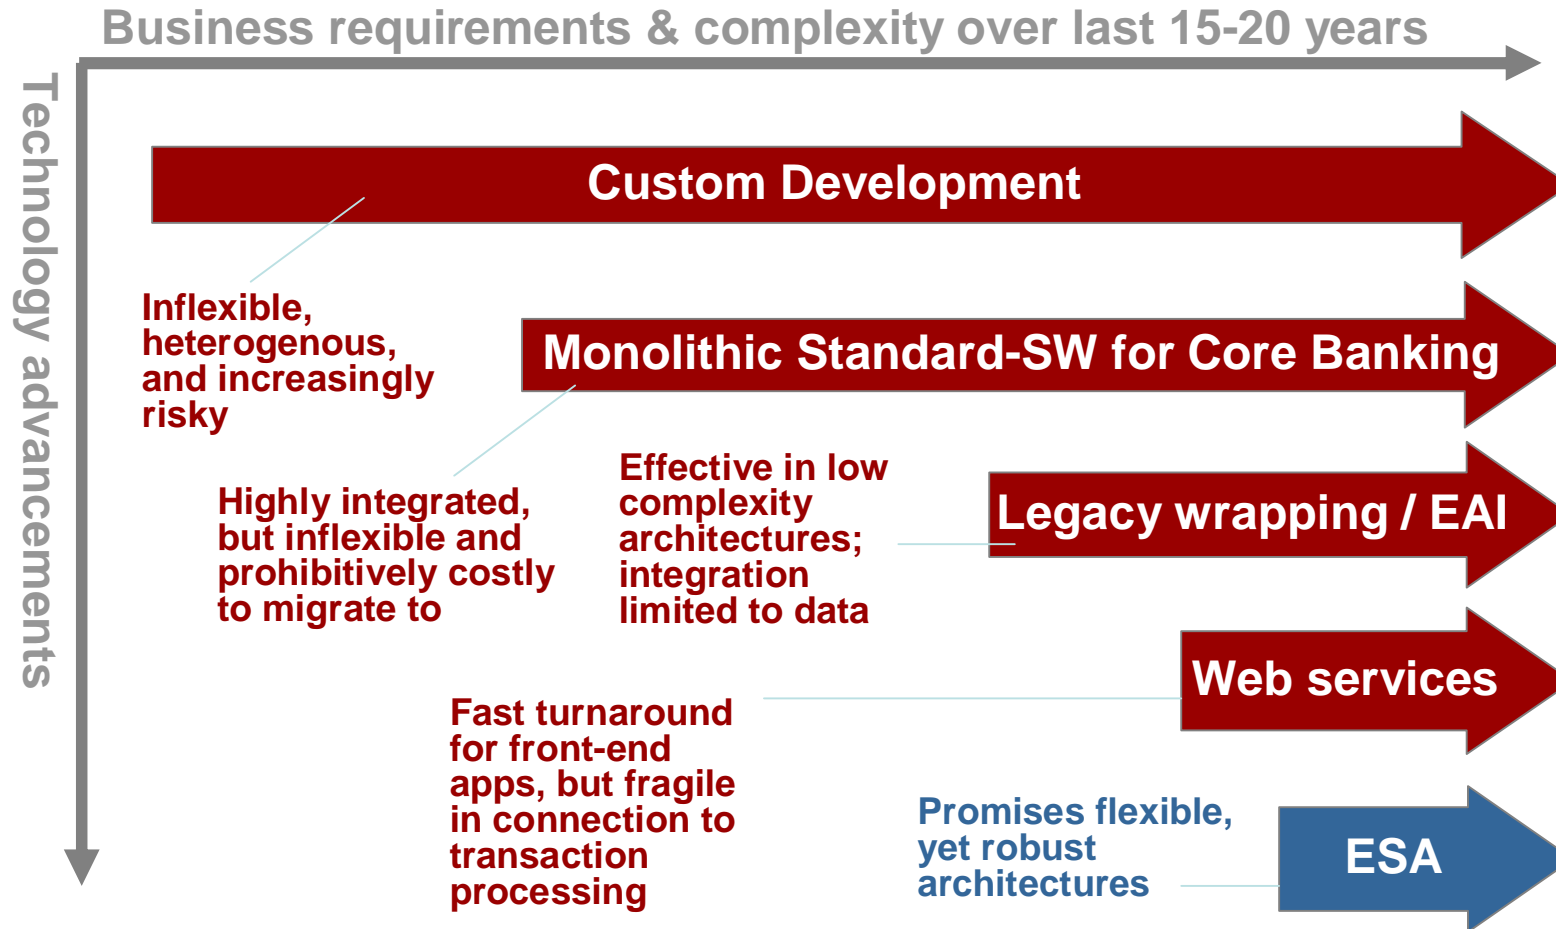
Business requirements & complexity over last 15-20 years

Technology advancements

Custom Development

Inflexible, heterogenous, and increasingly risky

Monolithic Standard-SW for Core Banking

Highly integrated, but inflexible and prohibitively costly to migrate to

Effective in low complexity architectures; integration limited to data

Legacy wrapping / EAI

Web services

Fast turnaround for front-end apps, but fragile in connection to transaction processing

Promises flexible, yet robust architectures

ESA